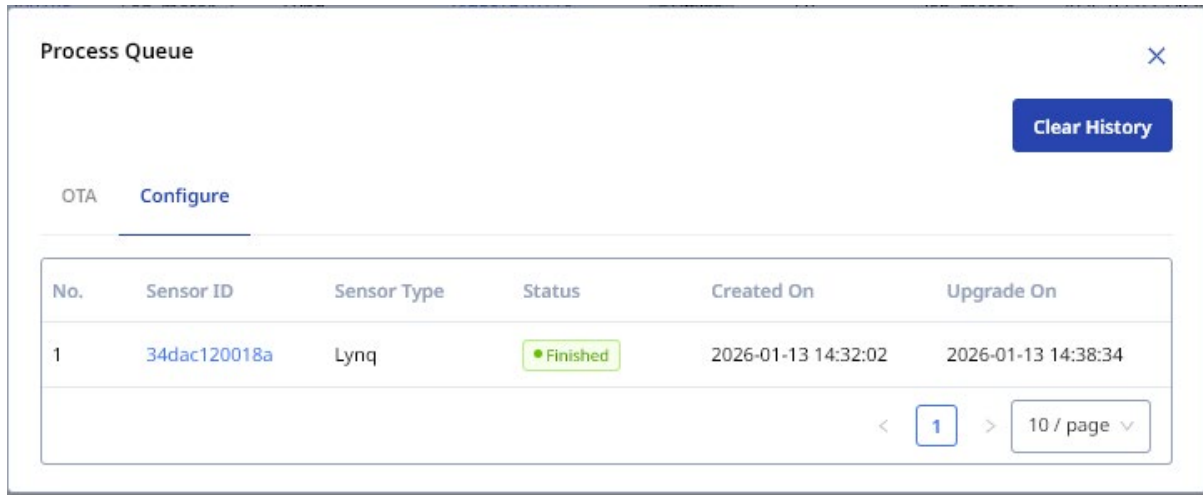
Process Queue

×

Clear History

OTA Configure

| No. | Sensor ID | Sensor Type | Status | Created On | Upgrade On |
|---|---|---|---|---|---|
| 1 | 34dac120018a | Lynq | Finished | 2026-01-13 14:32:02 | 2026-01-13 14:38:34 |

< 1 > 10 / page